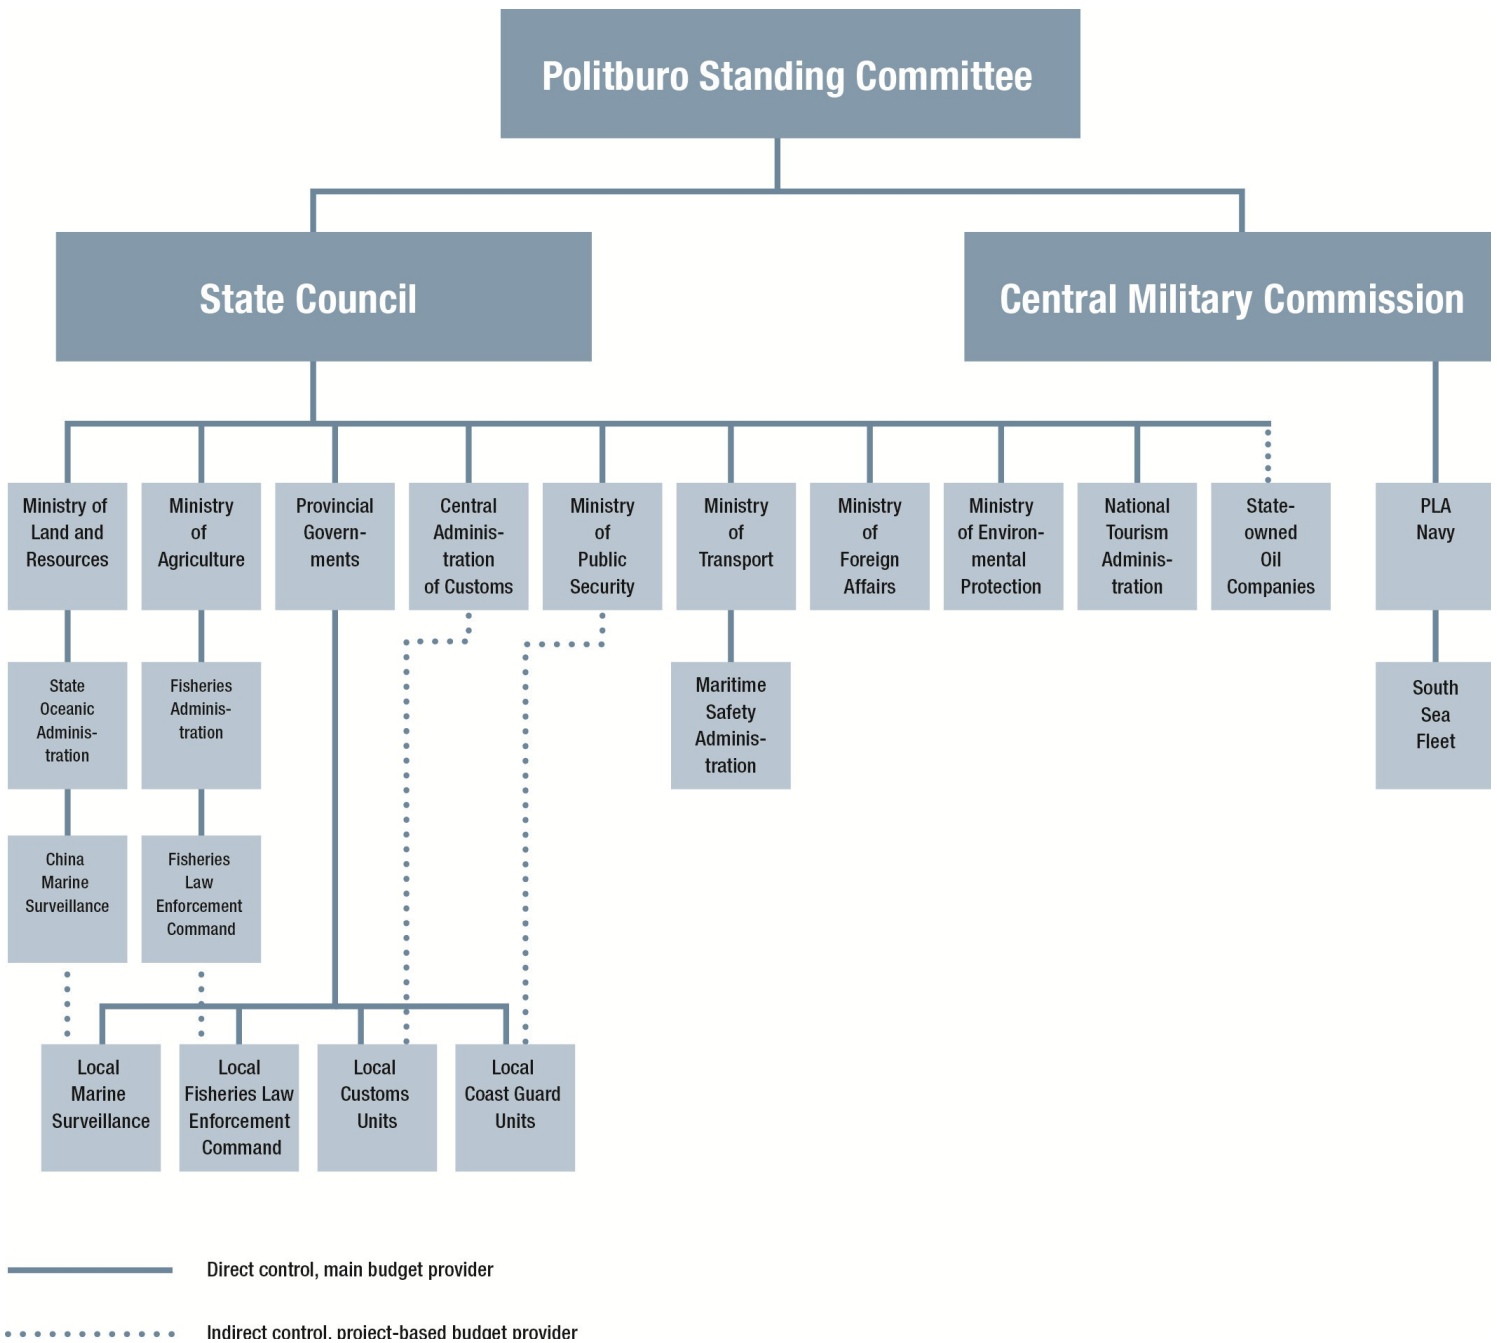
Politburo Standing Committee

State Council

Central Military Commission

Ministry of Land and Resources

Ministry of Agriculture

Provincial Governments

Central Administration of Customs

Ministry of Public Security

Ministry of Transport

Ministry of Foreign Affairs

Ministry of Environmental Protection

National Tourism Administration

State-owned Oil Companies

PLA Navy

State Oceanic Administration

Fisheries Administration

Maritime Safety Administration

South Sea Fleet

China Marine Surveillance

Fisheries Law Enforcement Command

Local Marine Surveillance

Local Fisheries Law Enforcement Command

Local Customs Units

Local Coast Guard Units

Direct control, main budget provider

Indirect control, project-based budget provider